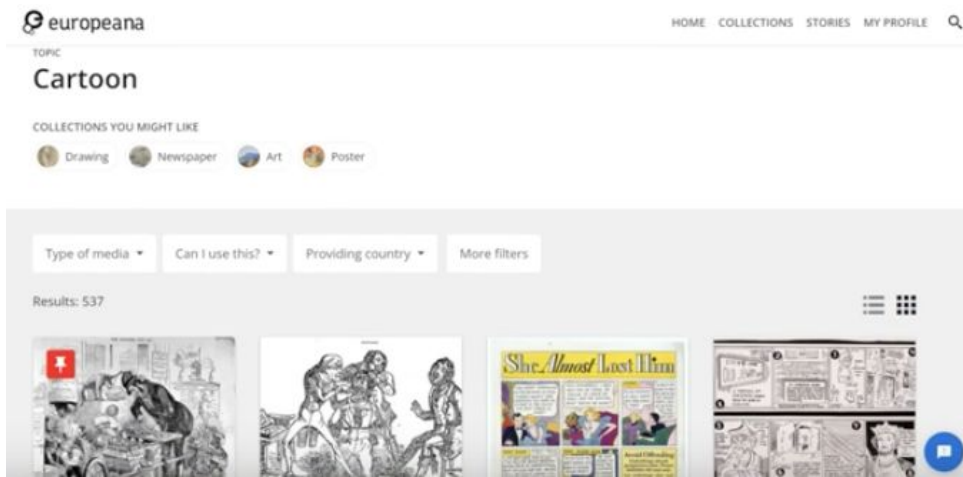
europeana

HOME COLLECTIONS STORIES MY PROFILE

TOPIC

Cartoon

COLLECTIONS YOU MIGHT LIKE

Drawing Newspaper Art Poster

Type of media ▾ Can I use this? ▾ Providing country ▾ More filters

Results: 537

She Almost Lost Him